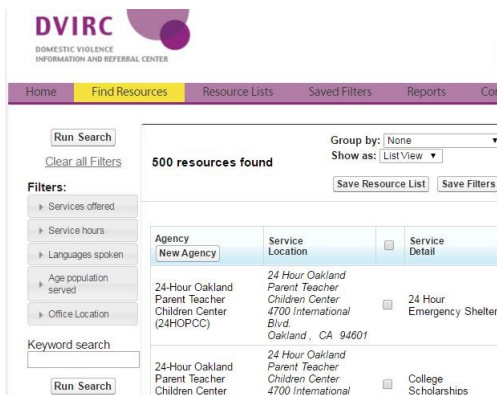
DVIRC
DOMESTIC VIOLENCE INFORMATION AND REFERRAL CENTER

Home | Find Resources | Resource Lists | Saved Filters | Reports | Co

Run Search
Clear all Filters
Filters:
Services offered
Service hours
Languages spoken
Age population served
Office Location
Keyword search
Run Search

500 resources found
Group by: None
Show as: List View
Save Resource List | Save Filters

| Agency New Agency | Service Location | | Service Detail |
|---|---|---|---|
| 24-Hour Oakland Parent Teacher Children Center (24HOPCC) | 24 Hour Oakland Parent Teacher Children Center 4700 International Blvd. Oakland , CA 94601 | | 24 Hour Emergency Shelter |
| 24-Hour Oakland Parent Teacher Children Center | 24 Hour Oakland Parent Teacher Children Center 4700 International | | College Scholarships |